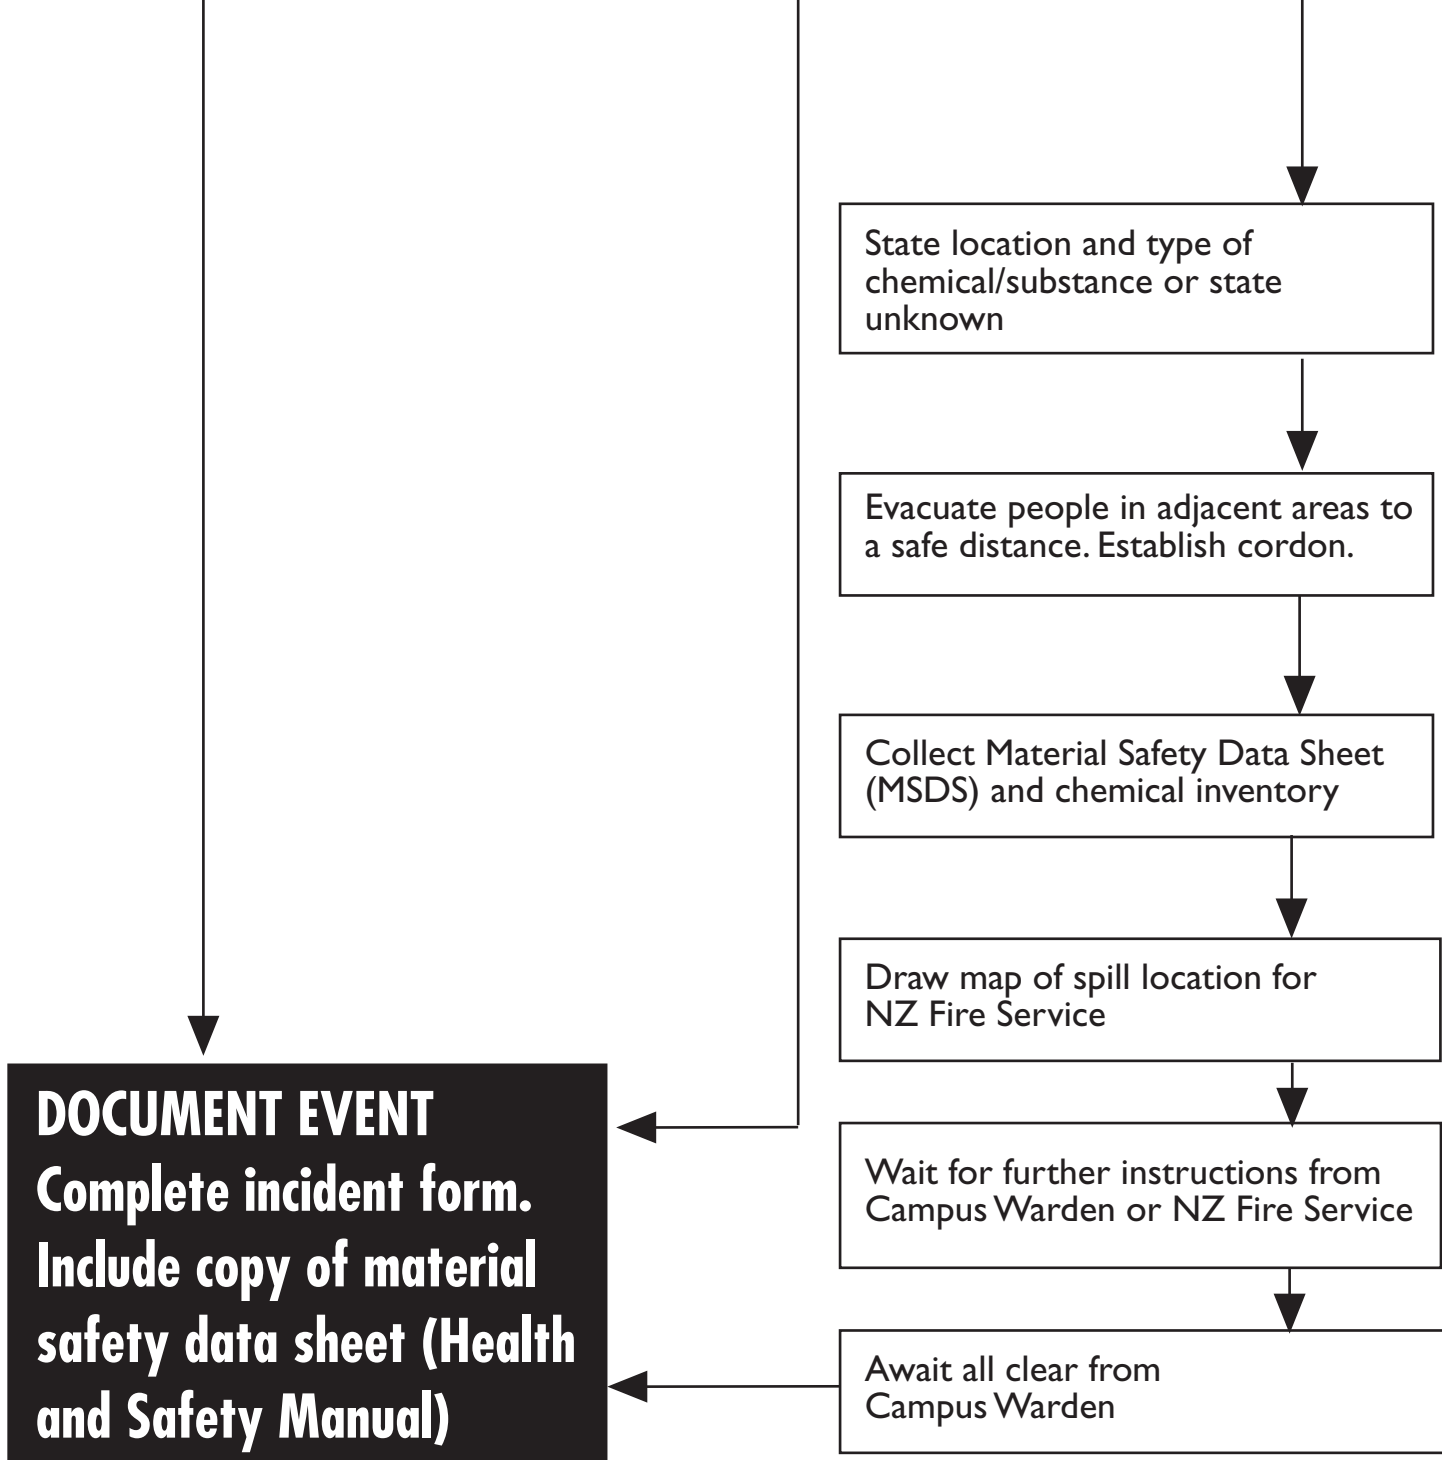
State location and type of chemical/substance or state unknown

Evacuate people in adjacent areas to a safe distance. Establish cordon.

Collect Material Safety Data Sheet (MSDS) and chemical inventory

Draw map of spill location for NZ Fire Service

Wait for further instructions from Campus Warden or NZ Fire Service

Await all clear from Campus Warden

DOCUMENT EVENT
Complete incident form. Include copy of material safety data sheet (Health and Safety Manual)